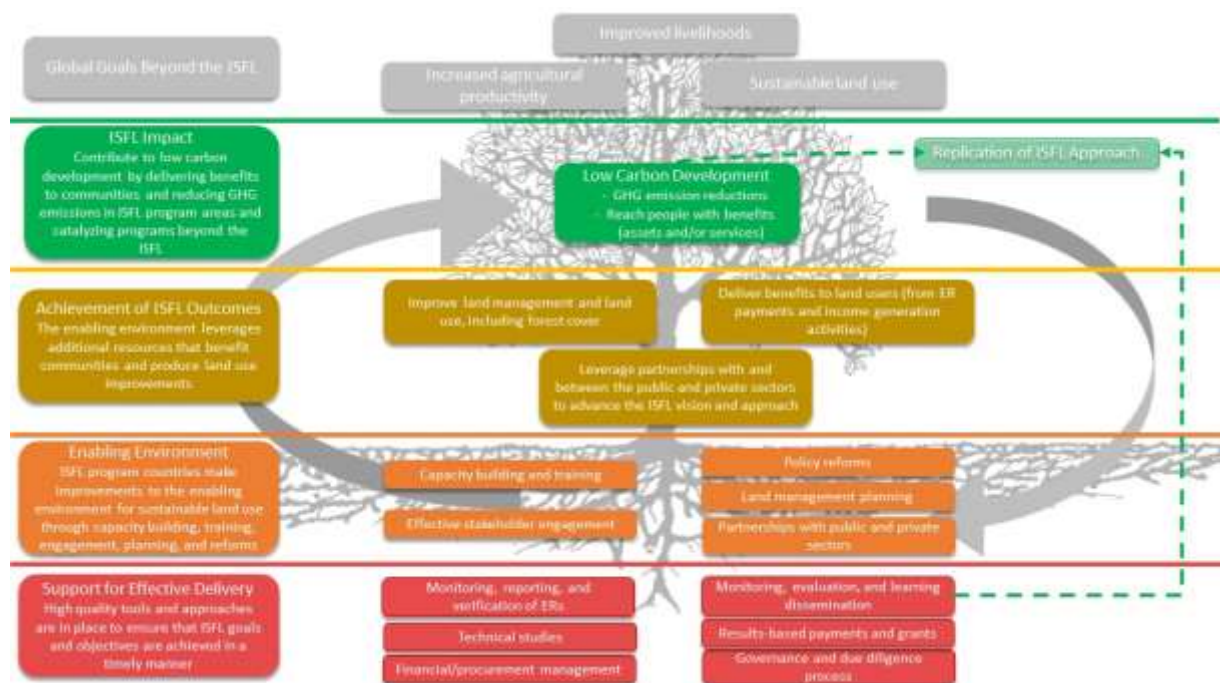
Global Goals Beyond the ISFL

Improved livelihoods

Increased agricultural productivity

Sustainable land use

ISFL Impact
Contribute to low carbon development by delivering benefits to communities and reducing GHG emissions in ISFL program areas and catalyzing programs beyond the ISFL

Low Carbon Development
- GHG emission reductions
- Reach people with benefits (assets and/or services)

Replication of ISFL Approach

Achievement of ISFL Outcomes
The enabling environment leverages additional resources that benefit communities and produce land use improvements

Improve land management and land use, including forest cover

Deliver benefits to land users (from ER payments and income generation activities)

Leverage partnerships with and between the public and private sectors to advance the ISFL vision and approach

Enabling Environment
ISFL program countries make improvements to the enabling environment for sustainable land use through capacity building, training, engagement, planning, and reforms

Capacity building and training

Effective stakeholder engagement

Policy reforms

Land management planning

Partnerships with public and private sectors

Support for Effective Delivery
High quality tools and approaches are in place to ensure that ISFL goals and objectives are achieved in a timely manner

Monitoring, reporting, and verification of ERs

Technical studies

Financial/procurement management

Monitoring, evaluation, and learning dissemination

Results-based payments and grants

Governance and due diligence process